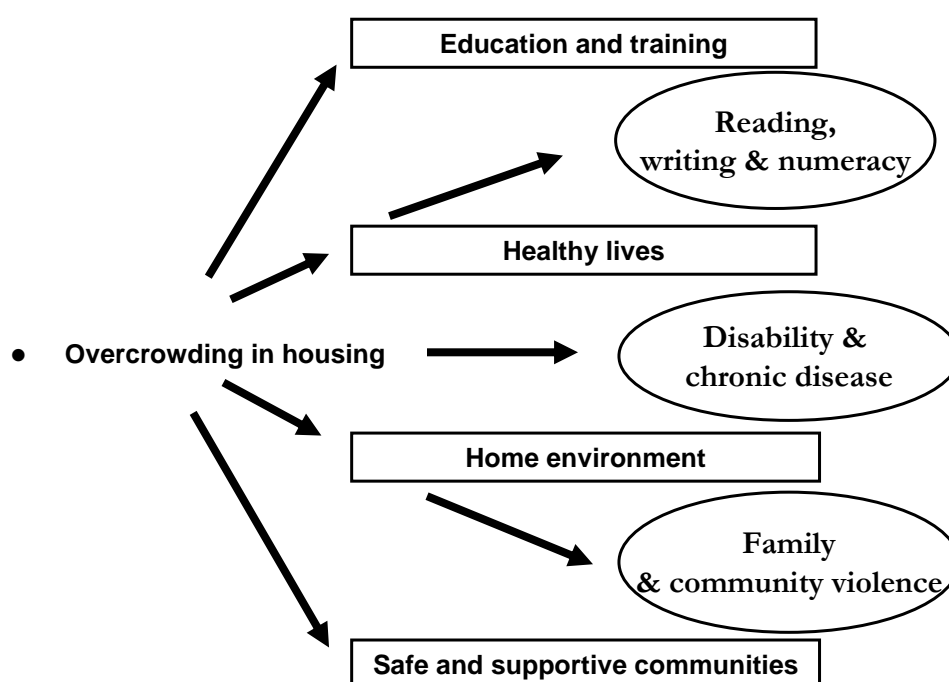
Education and training

Reading, writing & numeracy

Healthy lives

● Overcrowding in housing

Disability & chronic disease

Home environment

Family & community violence

Safe and supportive communities